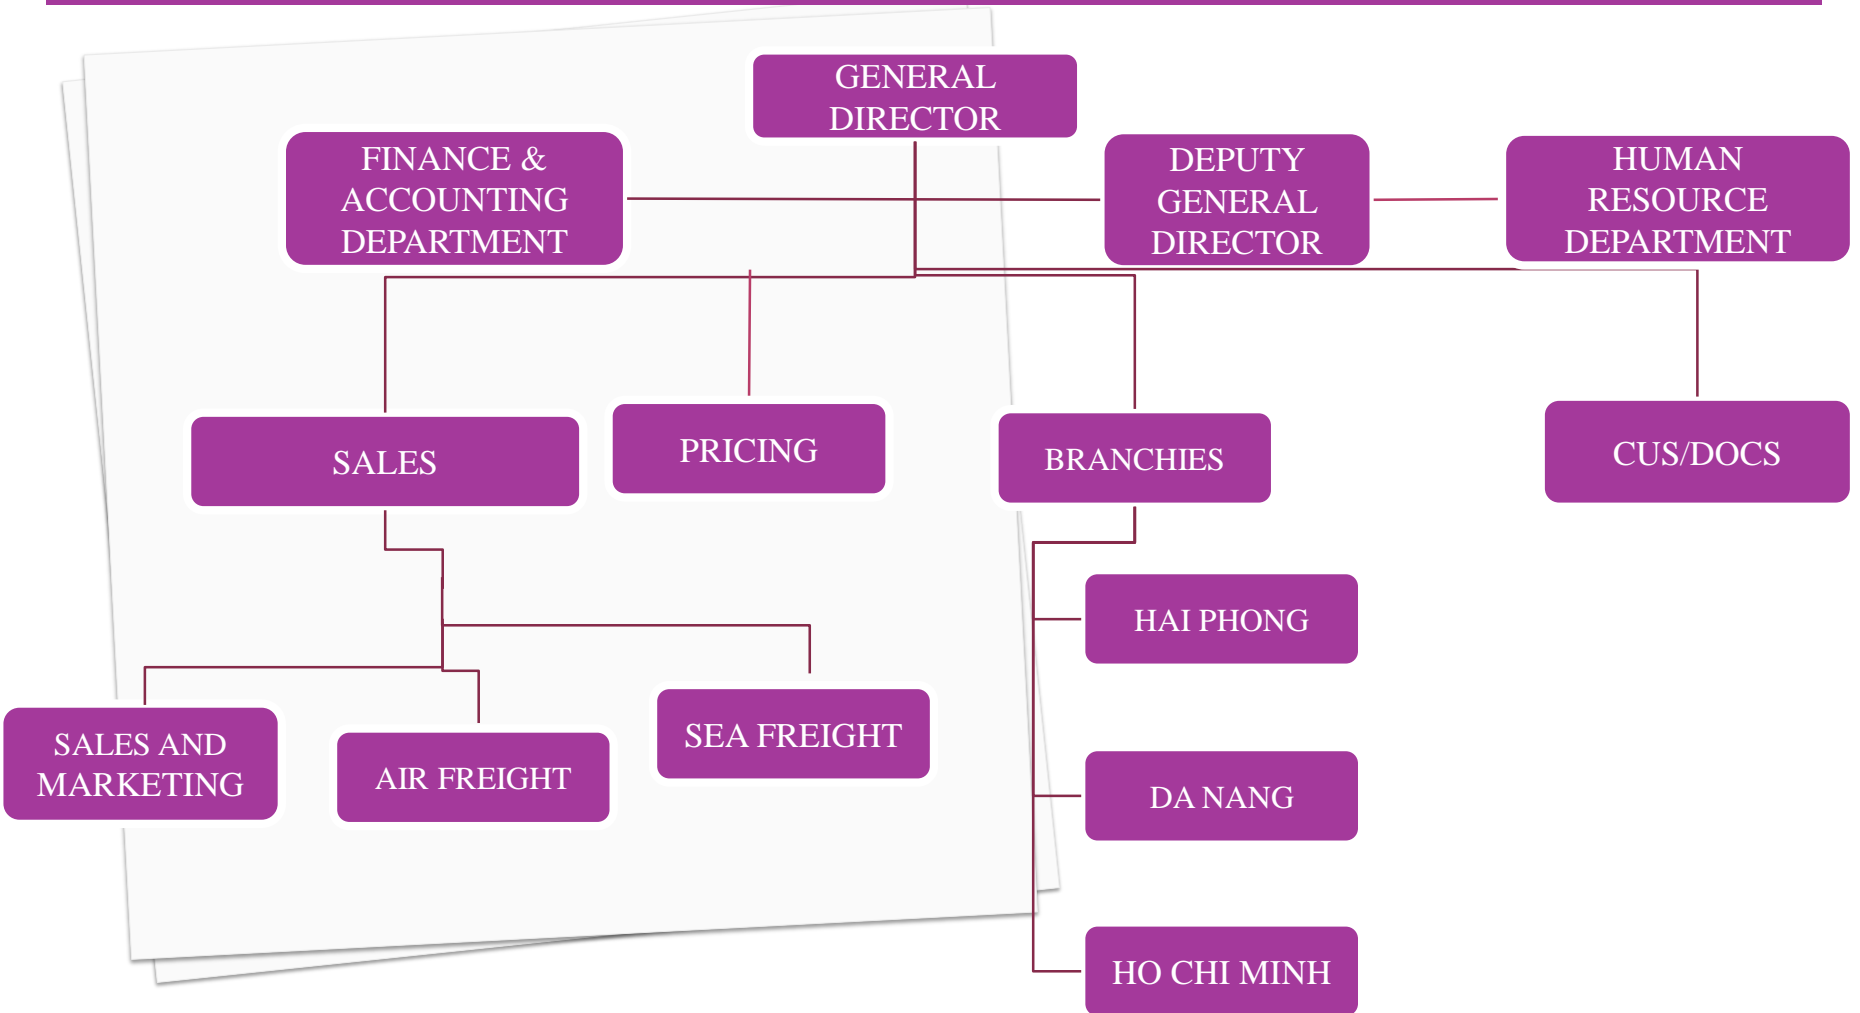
GENERAL DIRECTOR

FINANCE & ACCOUNTING DEPARTMENT

DEPUTY GENERAL DIRECTOR

HUMAN RESOURCE DEPARTMENT

SALES

PRICING

BRANCHIES

CUS/DOCS

HAI PHONG

SALES AND MARKETING

AIR FREIGHT

SEA FREIGHT

DA NANG

HO CHI MINH